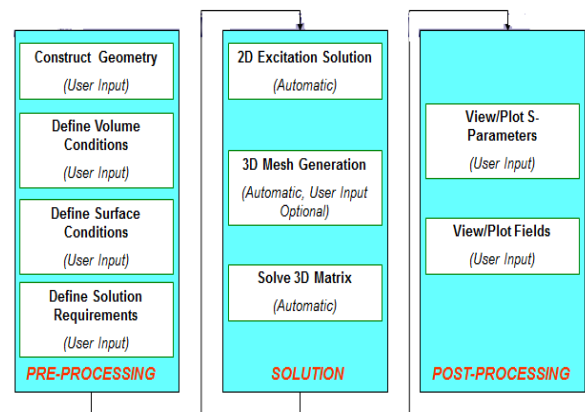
Construct Geometry
(User Input)

Define Volume Conditions
(User Input)

Define Surface Conditions
(User Input)

Define Solution Requirements
(User Input)

PRE-PROCESSING

2D Excitation Solution
(Automatic)

3D Mesh Generation
(Automatic, User Input Optional)

Solve 3D Matrix
(Automatic)

SOLUTION

View/Plot S-Parameters
(User Input)

View/Plot Fields
(User Input)

POST-PROCESSING